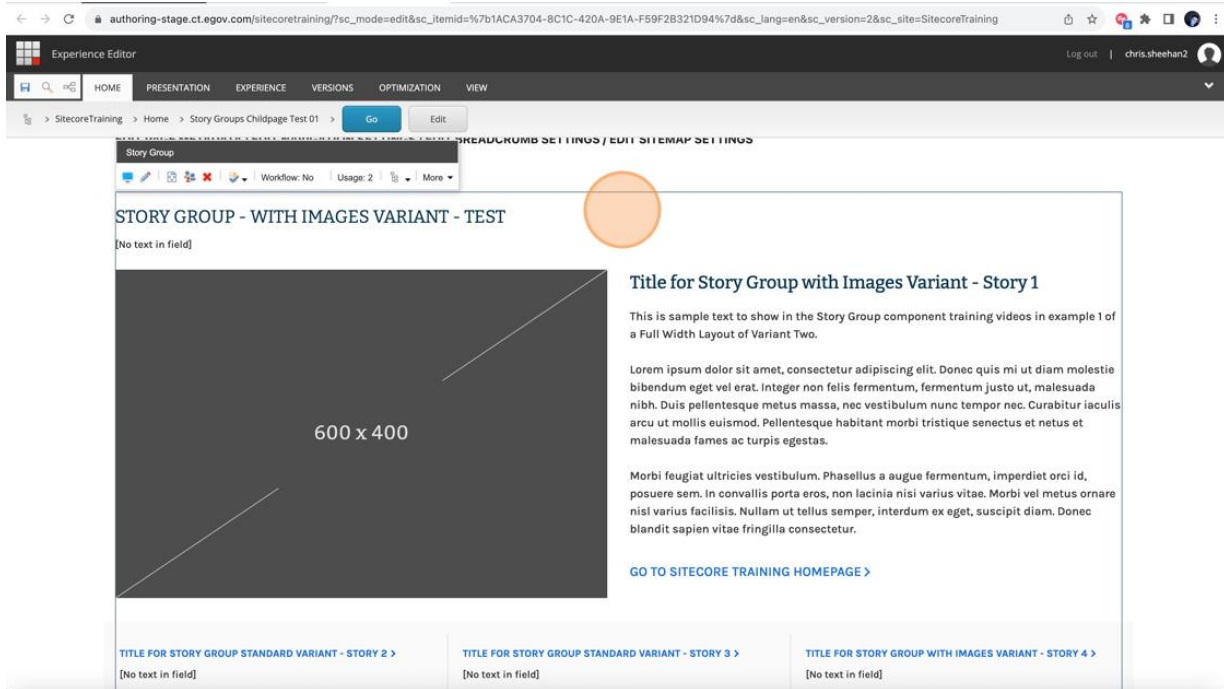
authoring-stage.ct.egov.com/sitecoretraining/?sc_mode=edit&sc_itemid=%7b1ACA3704-8C1C-420A-9E1A-F59F2B321D94%7d&sc_lang=en&sc_version=2&sc_site=SitecoreTraining

Experience Editor

Log out | chris.sheehan2

HOME PRESENTATION EXPERIENCE VERSIONS OPTIMIZATION VIEW

> SitecoreTraining > Home > Story Groups Childpage Test 01 > Go Edit

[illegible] BREADCRUMB SETTINGS / EDIT SITEMAP SETTINGS

Story Group

Workflow: No Usage: 2 More

STORY GROUP - WITH IMAGES VARIANT - TEST

[No text in field]

600 x 400

Title for Story Group with Images Variant - Story 1

This is sample text to show in the Story Group component training videos in example 1 of a Full Width Layout of Variant Two.

Lorem ipsum dolor sit amet, consectetur adipiscing elit. Donec quis mi ut diam molestie bibendum eget vel erat. Integer non felis fermentum, fermentum justo ut, malesuada nibh. Duis pellentesque metus massa, nec vestibulum nunc tempor nec. Curabitur iaculis arcu ut mollis euismod. Pellentesque habitant morbi tristique senectus et netus et malesuada fames ac turpis egestas.

Morbi feugiat ultricies vestibulum. Phasellus a augue fermentum, imperdiet orci id, posuere sem. In convallis porta eros, non lacinia nisi varius vitae. Morbi vel metus ornare nisl varius facilisis. Nullam ut tellus semper, interdum ex eget, suscipit diam. Donec blandit sapien vitae fringilla consectetur.

GO TO SITECORE TRAINING HOMEPAGE >

TITLE FOR STORY GROUP STANDARD VARIANT - STORY 2 >
[No text in field]

TITLE FOR STORY GROUP STANDARD VARIANT - STORY 3 >
[No text in field]

TITLE FOR STORY GROUP WITH IMAGES VARIANT - STORY 4 >
[No text in field]